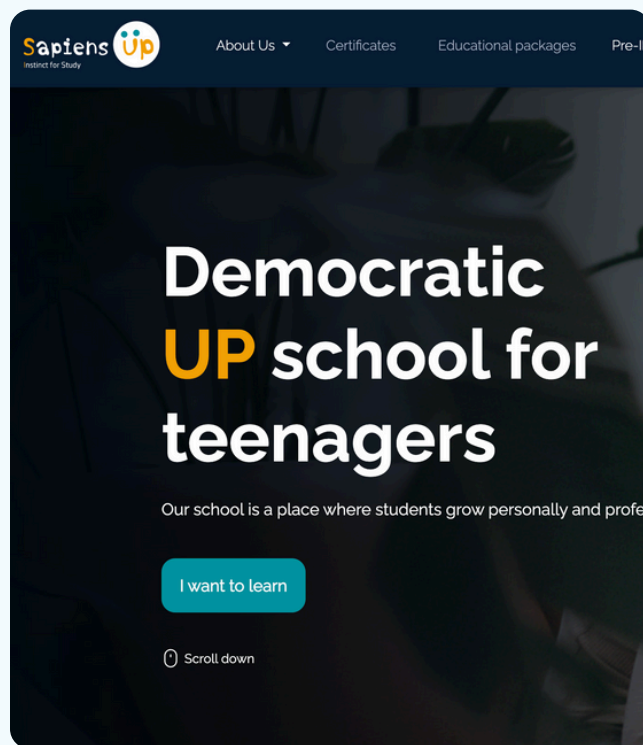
Sapiens UP
Instinct for Study

About Us Certificates Educational packages Pre-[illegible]

Democratic UP school for teenagers

Our school is a place where students grow personally and profe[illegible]

I want to learn

Scroll down